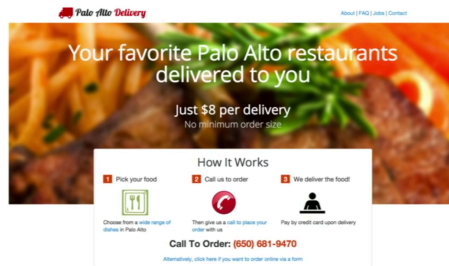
Palo Alto Delivery

About | FAQ | Jobs | Contact

Your favorite Palo Alto restaurants delivered to you

Just $8 per delivery
No minimum order size

How It Works

1 Pick your food

2 Call us to order

3 We deliver the food!

Choose from a wide range of dishes in Palo Alto

Then give us a call to place your order with us

Pay by credit card upon delivery

Call To Order: (650) 681-9470

Alternatively, click here if you want to order online via a form